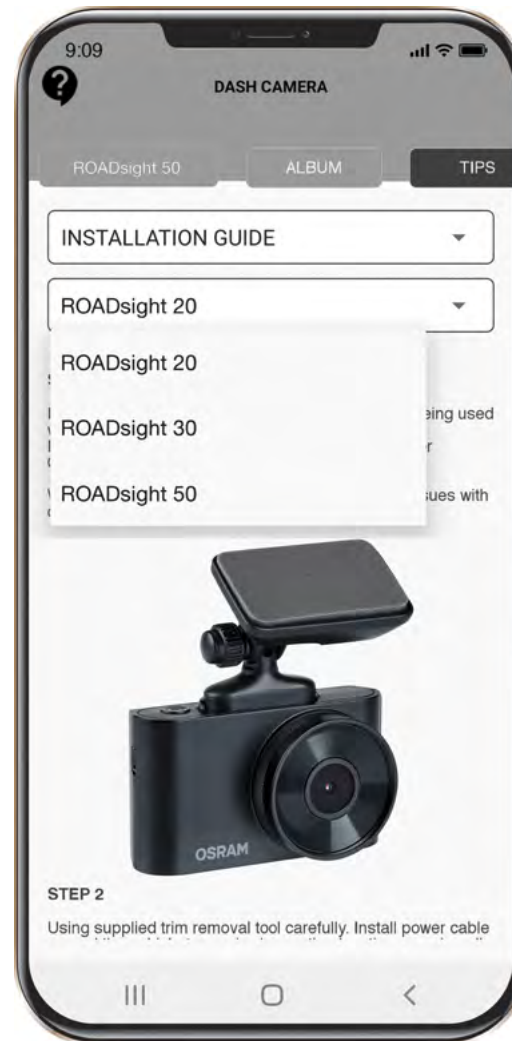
9:09

DASH CAMERA

ROADsight 50

ALBUM

TIPS

INSTALLATION GUIDE

ROADsight 20

ROADsight 20

ROADsight 30

ROADsight 50

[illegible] eing used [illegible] r

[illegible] sues with

OSRAM

STEP 2

Using supplied trim removal tool carefully. Install power cable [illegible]